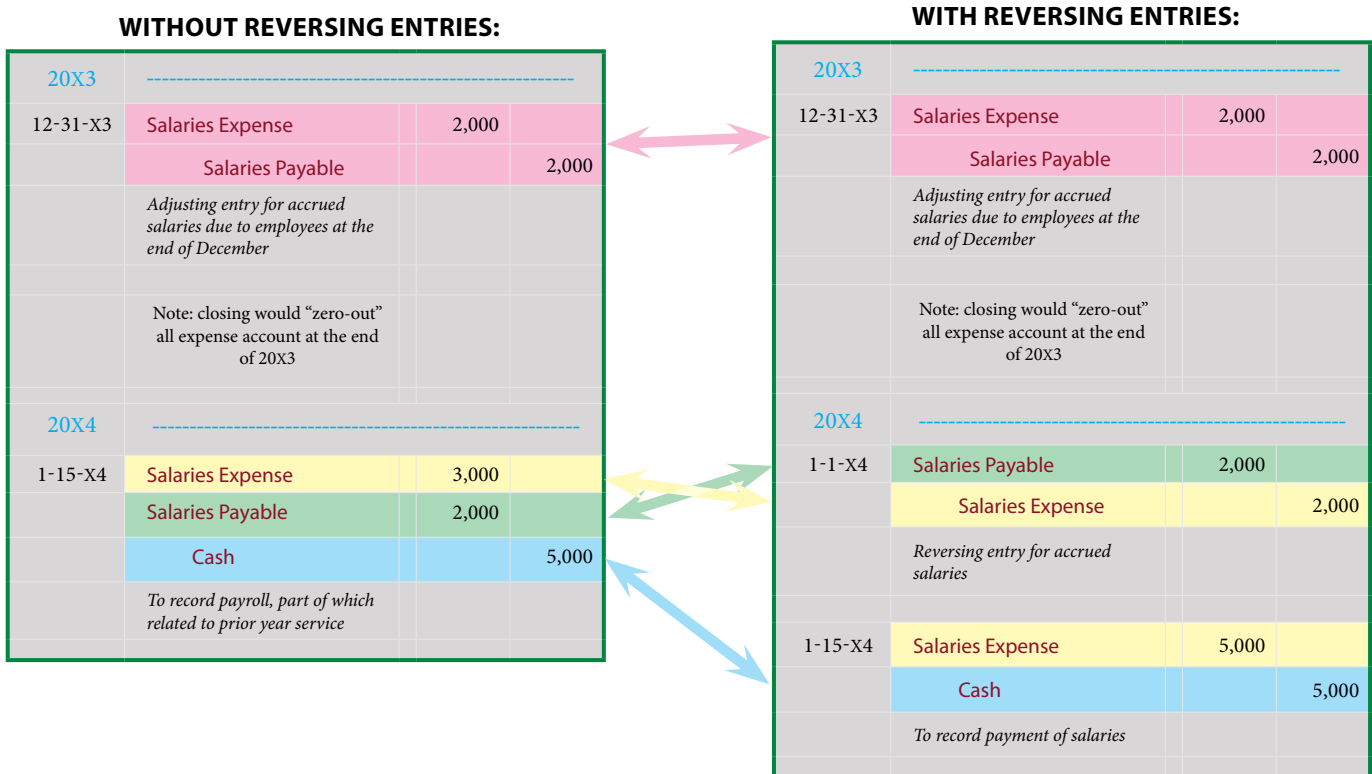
WITHOUT REVERSING ENTRIES:

| | | | |
|---|---|---|---|
| 20X3 | ------------------------------------------------------------ | | |
| 12-31-X3 | Salaries Expense | 2,000 | |
| | Salaries Payable | | 2,000 |
| | *Adjusting entry for accrued salaries due to employees at the end of December* | | |
| | Note: closing would "zero-out" all expense account at the end of 20X3 | | |
| 20X4 | ------------------------------------------------------------ | | |
| 1-15-X4 | Salaries Expense | 3,000 | |
| | Salaries Payable | 2,000 | |
| | Cash | | 5,000 |
| | *To record payroll, part of which related to prior year service* | | |

WITH REVERSING ENTRIES:

| | | | |
|---|---|---|---|
| 20X3 | ------------------------------------------------------------ | | |
| 12-31-X3 | Salaries Expense | 2,000 | |
| | Salaries Payable | | 2,000 |
| | *Adjusting entry for accrued salaries due to employees at the end of December* | | |
| | Note: closing would "zero-out" all expense account at the end of 20X3 | | |
| 20X4 | ------------------------------------------------------------ | | |
| 1-1-X4 | Salaries Payable | 2,000 | |
| | Salaries Expense | | 2,000 |
| | *Reversing entry for accrued salaries* | | |
| 1-15-X4 | Salaries Expense | 5,000 | |
| | Cash | | 5,000 |
| | *To record payment of salaries* | | |